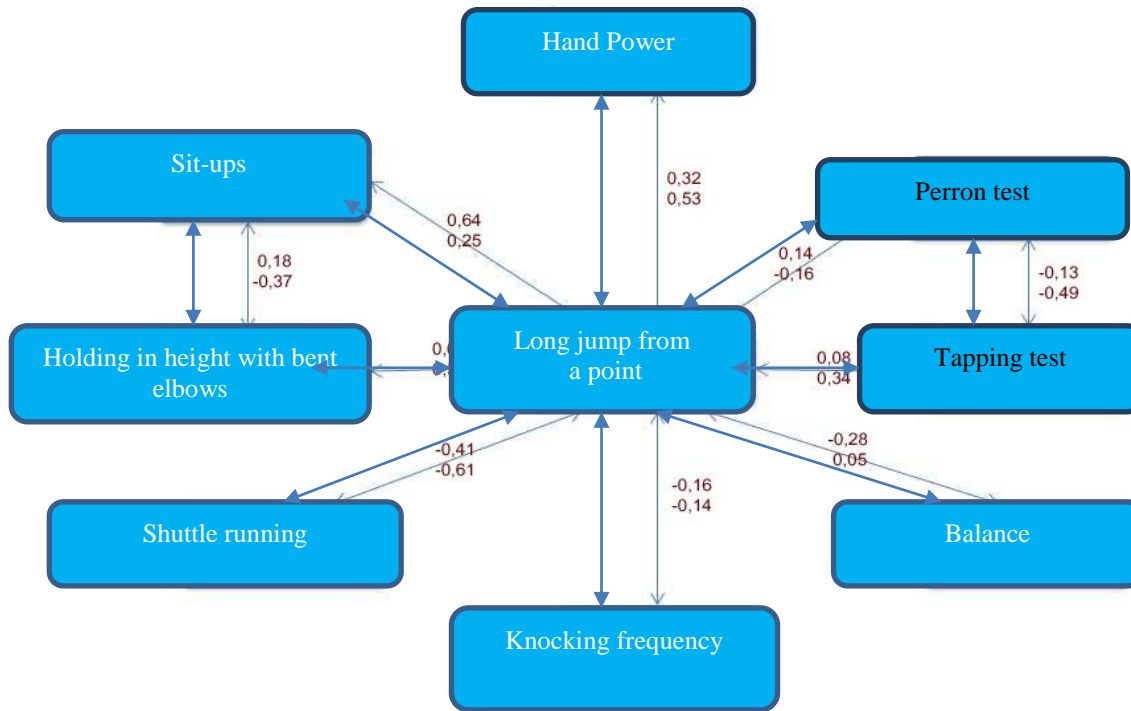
Hand Power

Sit-ups

0,32
0,53

Perron test

0,64
0,25

0,18
-0,37

0,14
-0,16

-0,13
-0,49

Holding in height with bent elbows

0,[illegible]
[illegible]

Long jump from a point

0,08
0,34

Tapping test

-0,41
-0,61

-0,28
0,05

-0,16
-0,14

Shuttle running

Balance

Knocking frequency